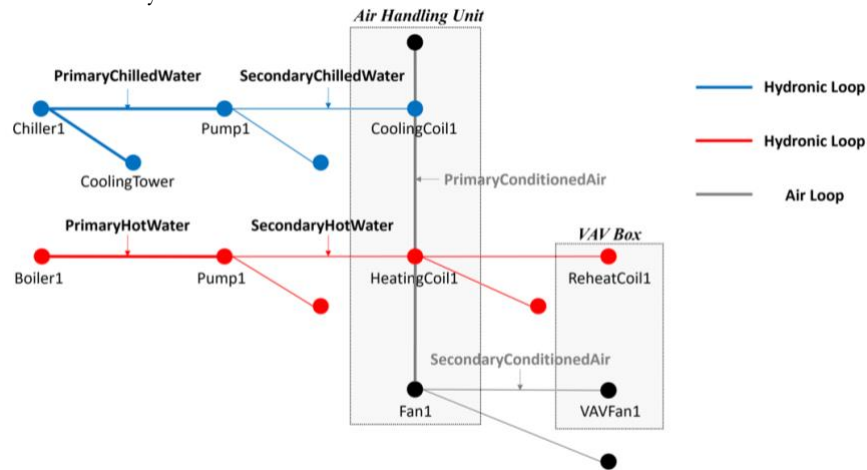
Air Handling Unit

PrimaryChilledWater

SecondaryChilledWater

Chiller1

Pump1

CoolingCoil1

CoolingTower

PrimaryConditionedAir

PrimaryHotWater

SecondaryHotWater

VAV Box

Boiler1

Pump1

HeatingCoil1

ReheatCoil1

SecondaryConditionedAir

Fan1

VAVFan1

Hydronic Loop

Hydronic Loop

Air Loop